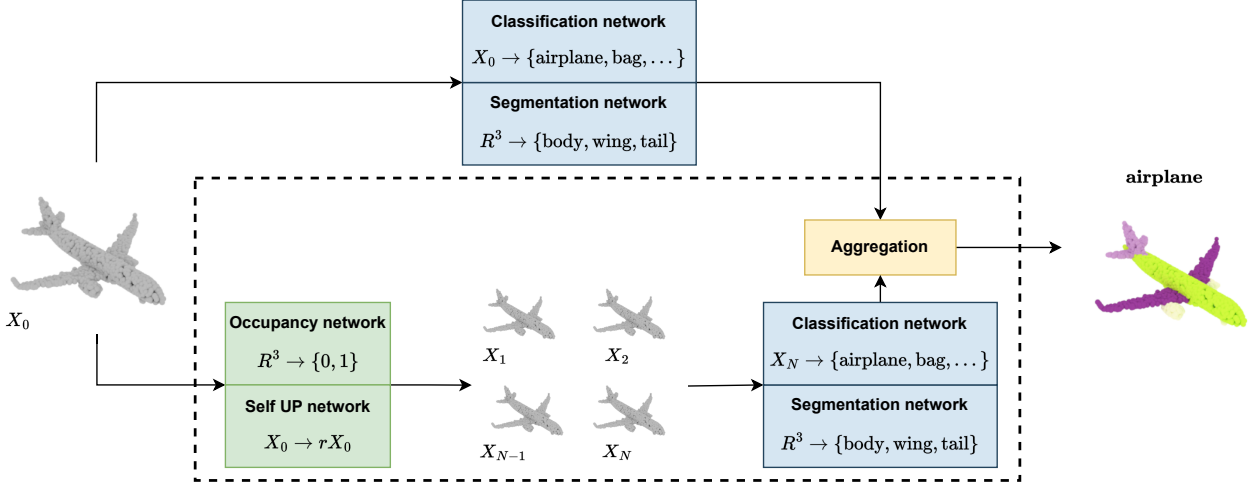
Classification network

$X_0 \rightarrow \{\text{airplane}, \text{bag}, \dots\}$

Segmentation network

$R^3 \rightarrow \{\text{body}, \text{wing}, \text{tail}\}$

$X_0$

Occupancy network

$R^3 \rightarrow \{0, 1\}$

Self UP network

$X_0 \rightarrow rX_0$

$X_1$

$X_2$

$X_{N-1}$

$X_N$

Aggregation

Classification network

$X_N \rightarrow \{\text{airplane}, \text{bag}, \dots\}$

Segmentation network

$R^3 \rightarrow \{\text{body}, \text{wing}, \text{tail}\}$

airplane